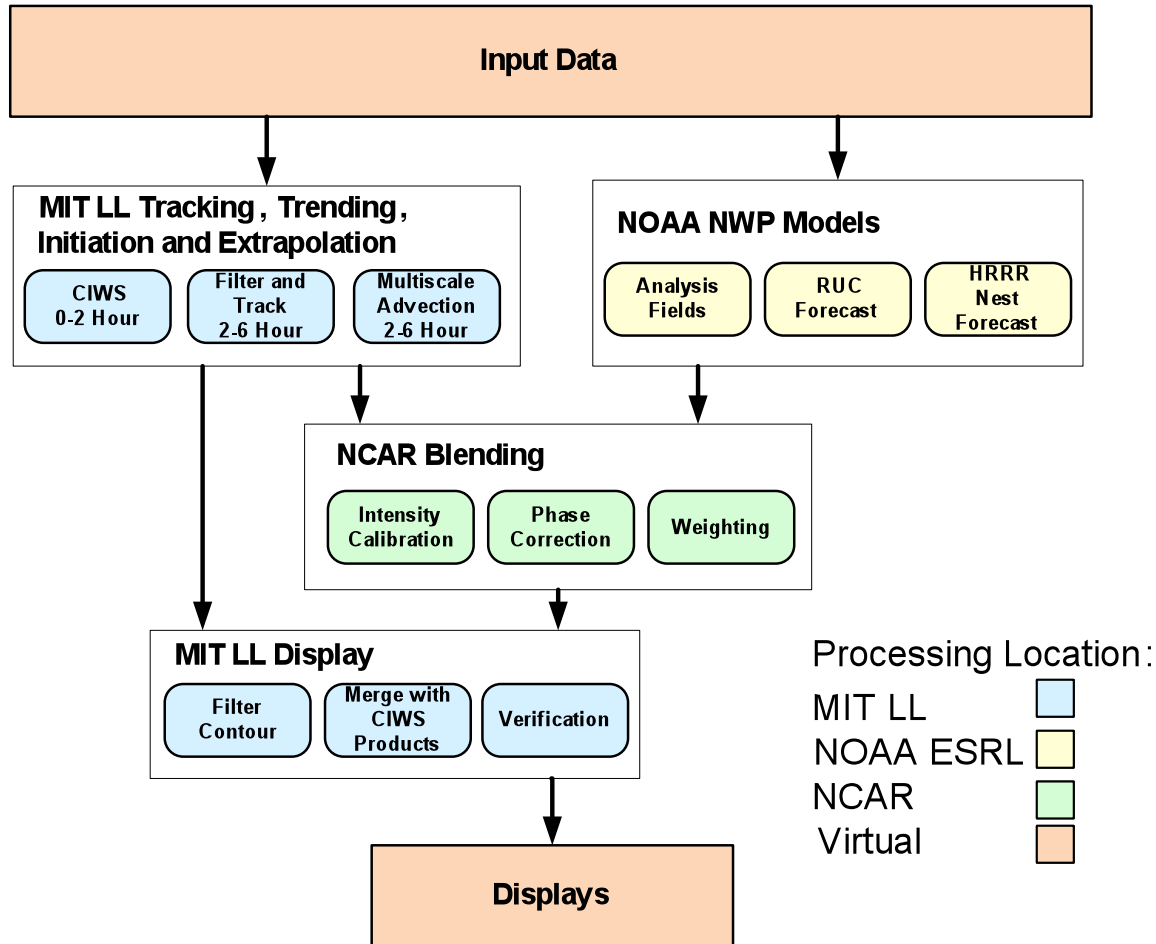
Input Data

MIT LL Tracking , Trending , Initiation and Extrapolation

CIWS 0-2 Hour

Filter and Track 2-6 Hour

Multiscale Advection 2-6 Hour

NOAA NWP Models

Analysis Fields

RUC Forecast

HRRR Nest Forecast

NCAR Blending

Intensity Calibration

Phase Correction

Weighting

MIT LL Display

Filter Contour

Merge with CIWS Products

Verification

Displays

Processing Location:

MIT LL

NOAA ESRL

NCAR

Virtual